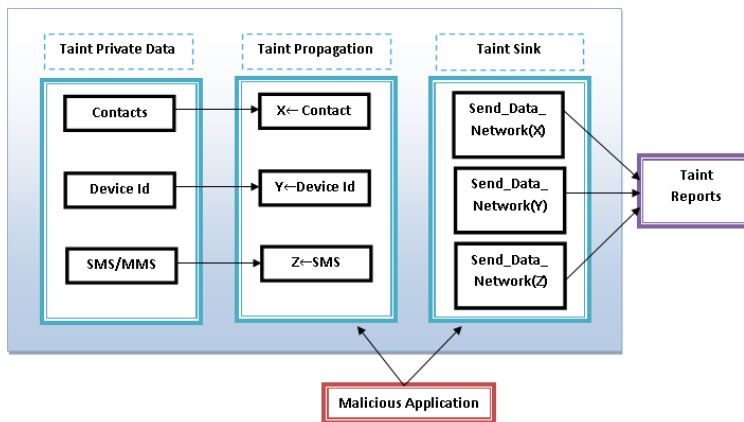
Taint Private Data

Taint Propagation

Taint Sink

Contacts

Device Id

SMS/MMS

X← Contact

Y←Device Id

Z←SMS

Send_Data_ Network(X)

Send_Data_ Network(Y)

Send_Data_ Network(Z)

Taint Reports

Malicious Application